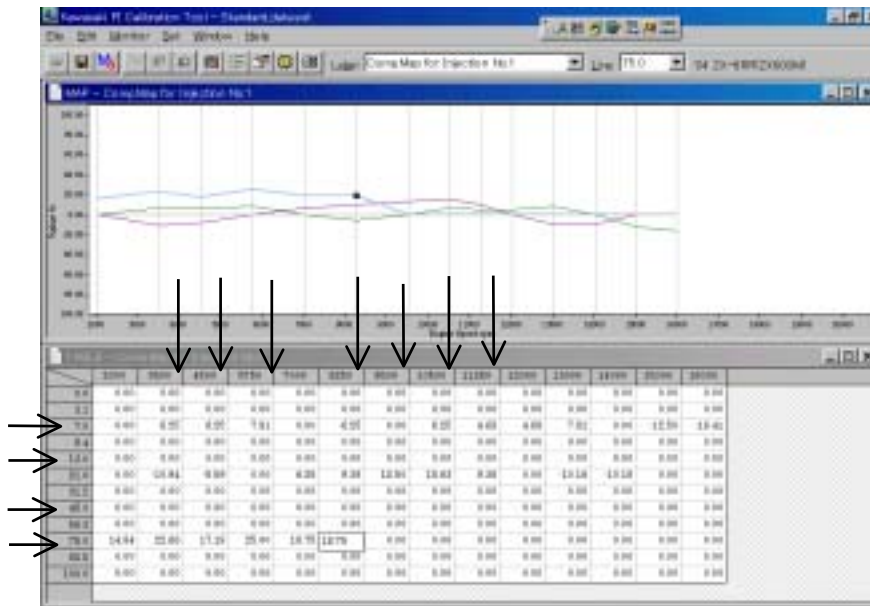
Kawasaki FI Calibration Tool - Standard.dataset

File Edit Monitor Set Window Help

Label: Corre Map for Injection No1

MAP - Corre Map for Injection No1

| | 2250 | 3500 | 4500 | 5750 | 7000 | 8250 | 9500 | 10500 | 11250 | 12000 | 13000 | 14000 | 15250 | 16000 |
|---|---|---|---|---|---|---|---|---|---|---|---|---|---|---|
| | 0.00 | 0.00 | 0.00 | 0.00 | 0.00 | 0.00 | 0.00 | 0.00 | 0.00 | 0.00 | 0.00 | 0.00 | 0.00 | 0.00 |
| | 0.00 | 0.00 | 0.00 | 0.00 | 0.00 | 0.00 | 0.00 | 0.00 | 0.00 | 0.00 | 0.00 | 0.00 | 0.00 | 0.00 |
| | 0.00 | 6.55 | 6.55 | 7.81 | 0.00 | 6.55 | 0.00 | 6.55 | 4.69 | 4.69 | 7.81 | 0.00 | 12.50 | 16.41 |
| | 0.00 | 0.00 | 0.00 | 0.00 | 0.00 | 0.00 | 0.00 | 0.00 | 0.00 | 0.00 | 0.00 | 0.00 | 0.00 | 0.00 |
| | 0.00 | 0.00 | 0.00 | 0.00 | 0.00 | 0.00 | 0.00 | 0.00 | 0.00 | 0.00 | 0.00 | 0.00 | 0.00 | 0.00 |
| | 0.00 | 10.94 | 8.59 | 0.00 | 6.25 | 8.38 | 10.94 | 10.63 | 8.38 | 0.00 | 13.18 | 13.18 | 0.00 | 0.00 |
| | 0.00 | 0.00 | 0.00 | 0.00 | 0.00 | 0.00 | 0.00 | 0.00 | 0.00 | 0.00 | 0.00 | 0.00 | 0.00 | 0.00 |
| | 0.00 | 0.00 | 0.00 | 0.00 | 0.00 | 0.00 | 0.00 | 0.00 | 0.00 | 0.00 | 0.00 | 0.00 | 0.00 | 0.00 |
| | 0.00 | 0.00 | 0.00 | 0.00 | 0.00 | 0.00 | 0.00 | 0.00 | 0.00 | 0.00 | 0.00 | 0.00 | 0.00 | 0.00 |
| | 14.84 | 15.60 | 17.19 | 15.44 | 18.75 | 18.75 | 0.00 | 0.00 | 0.00 | 0.00 | 0.00 | 0.00 | 0.00 | 0.00 |
| | 0.00 | 0.00 | 0.00 | 0.00 | 0.00 | 0.00 | 0.00 | 0.00 | 0.00 | 0.00 | 0.00 | 0.00 | 0.00 | 0.00 |
| | 0.00 | 0.00 | 0.00 | 0.00 | 0.00 | 0.00 | 0.00 | 0.00 | 0.00 | 0.00 | 0.00 | 0.00 | 0.00 | 0.00 |